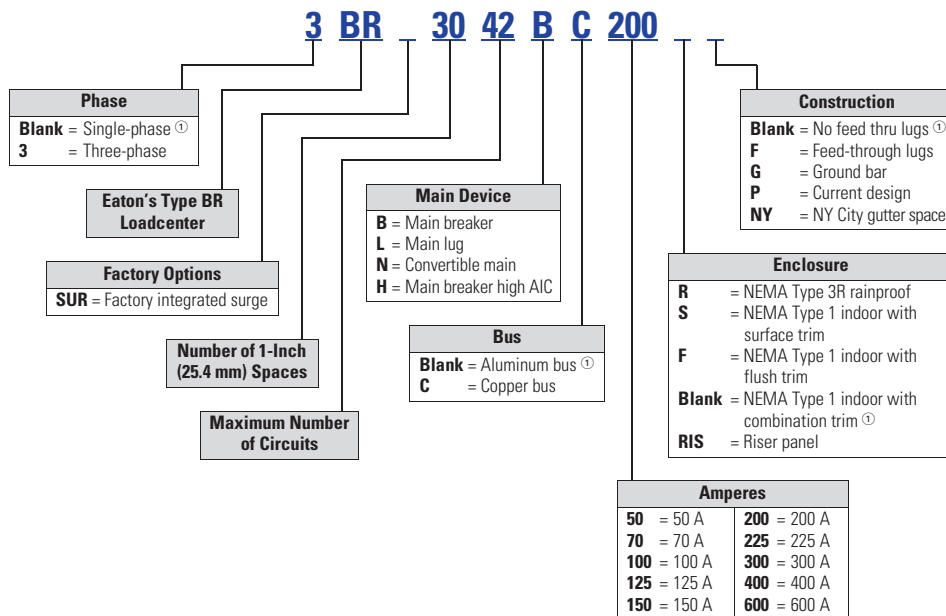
3 BR _ 30 42 B C 200 _ _

Phase
Blank = Single-phase ①
3 = Three-phase

Eaton's Type BR Loadcenter

Factory Options
SUR = Factory integrated surge

Number of 1-Inch (25.4 mm) Spaces

Maximum Number of Circuits

Main Device
B = Main breaker
L = Main lug
N = Convertible main
H = Main breaker high AIC

Bus
Blank = Aluminum bus ①
C = Copper bus

Amperes

| | |
|---|---|
| 50 = 50 A | 200 = 200 A |
| 70 = 70 A | 225 = 225 A |
| 100 = 100 A | 300 = 300 A |
| 125 = 125 A | 400 = 400 A |
| 150 = 150 A | 600 = 600 A |

Enclosure
R = NEMA Type 3R rainproof
S = NEMA Type 1 indoor with surface trim
F = NEMA Type 1 indoor with flush trim
Blank = NEMA Type 1 indoor with combination trim ①
RIS = Riser panel

Construction
Blank = No feed thru lugs ①
F = Feed-through lugs
G = Ground bar
P = Current design
NY = NY City gutter space